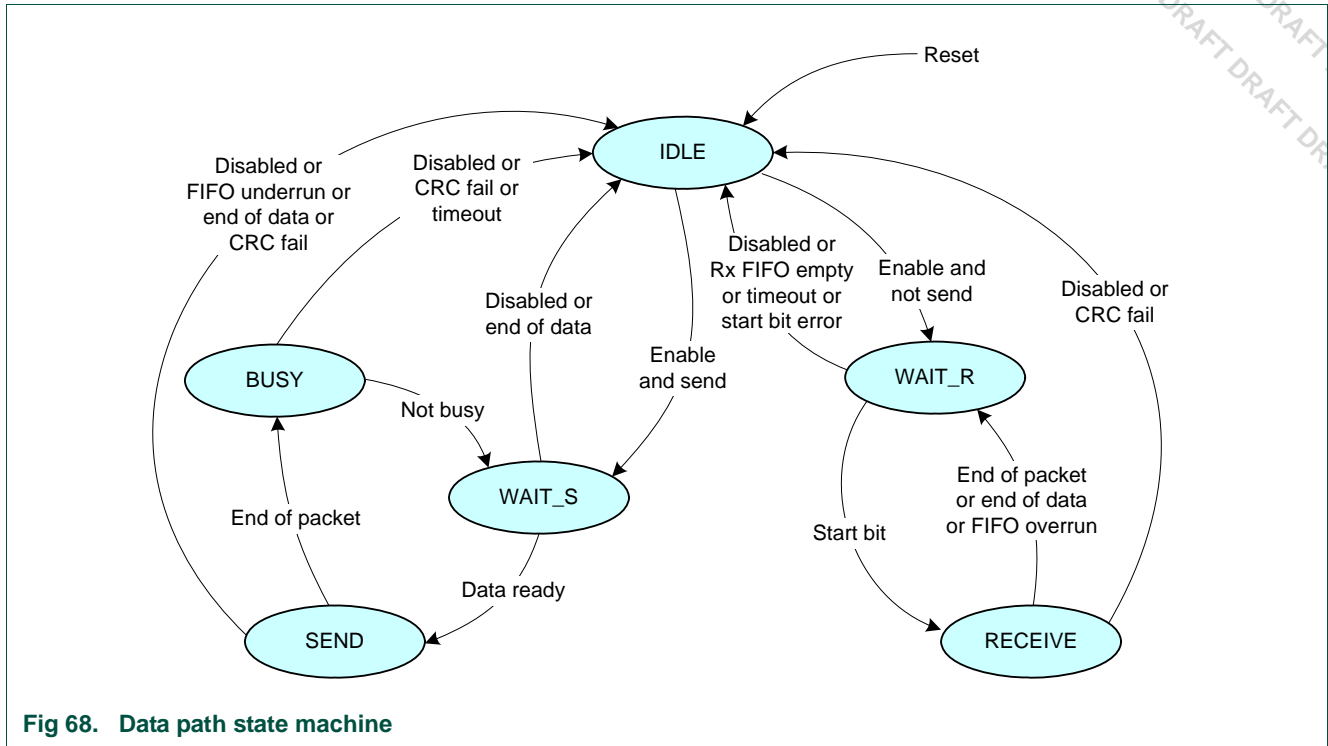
DRAFT DRAFT DRAFT DRAFT DR

Reset

IDLE

Disabled or FIFO underrun or end of data or CRC fail

Disabled or CRC fail or timeout

Disabled or end of data

Enable and send

Disabled or Rx FIFO empty or timeout or start bit error

Enable and not send

Disabled or CRC fail

BUSY

Not busy

WAIT_S

WAIT_R

End of packet

Start bit

End of packet or end of data or FIFO overrun

Data ready

SEND

RECEIVE

Fig 68. Data path state machine